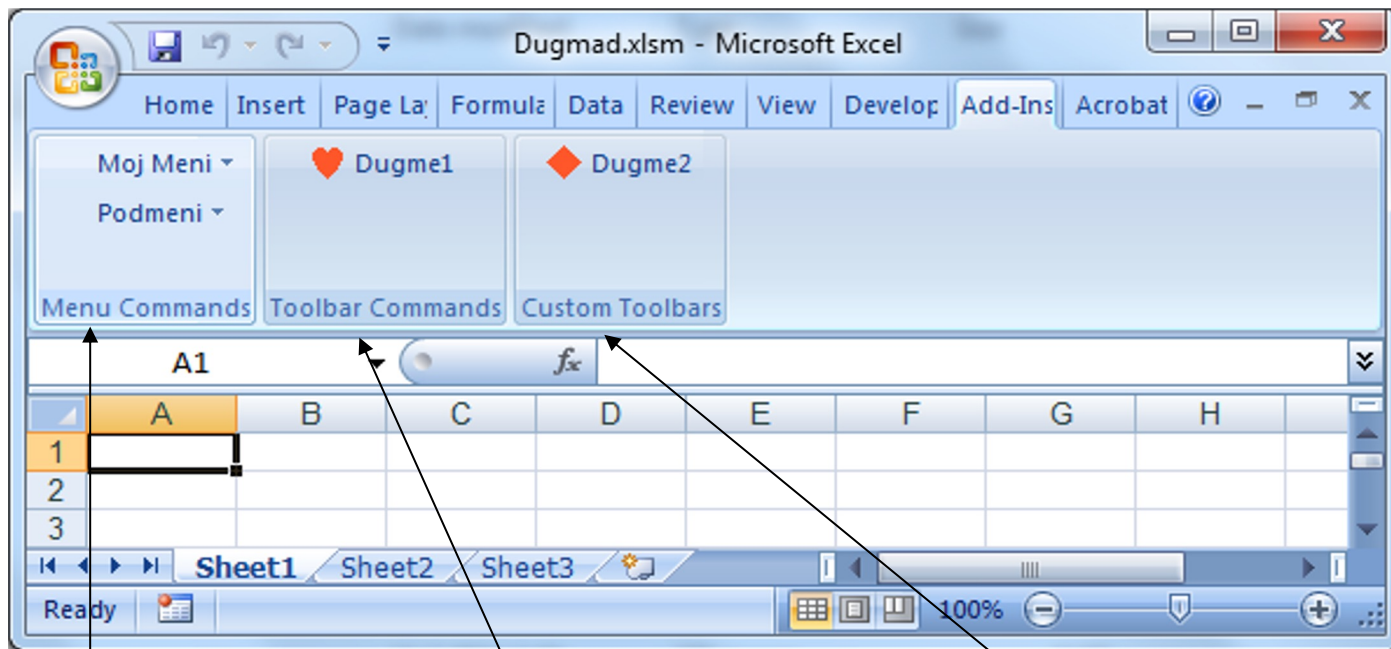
Dugmad.xlsm - Microsoft Excel

Home | Insert | Page La | Formula | Data | Review | View | Develop | Add-Ins | Acrobat

Moj Meni
Podmeni
Menu Commands

Dugme1
Toolbar Commands

Dugme2
Custom Toolbars

A1

$f_x$

| | A | B | C | D | E | F | G | H |
|---|---|---|---|---|---|---|---|---|
| 1 | | | | | | | | |
| 2 | | | | | | | | |
| 3 | | | | | | | | |

Sheet1 Sheet2 Sheet3

Ready

100%